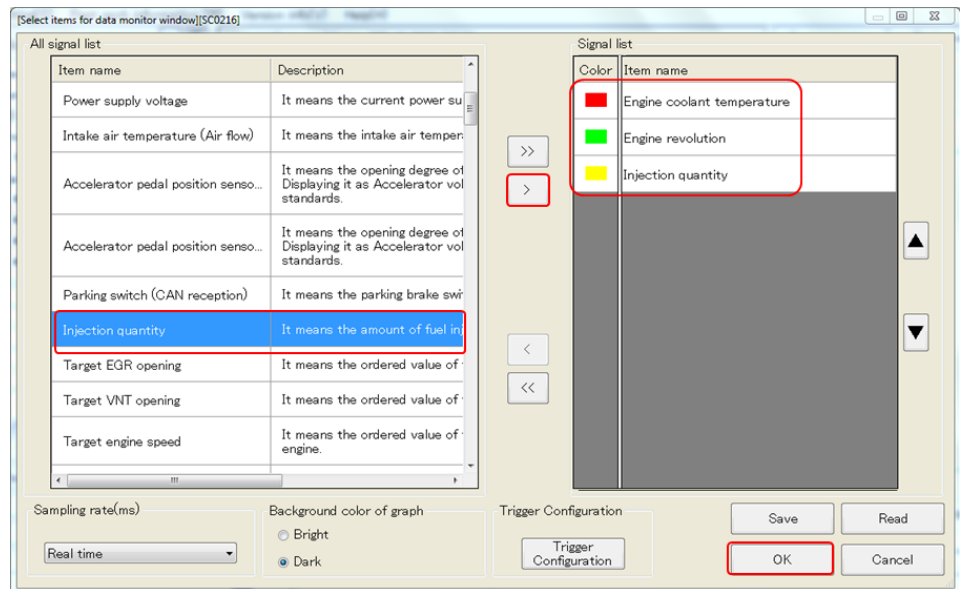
[Select items for data monitor window][SC0216]

All signal list

| Item name | Description |
|---|---|
| Power supply voltage | It means the current power su |
| Intake air temperature (Air flow) | It means the intake air temper |
| Accelerator pedal position senso... | It means the opening degree of Displaying it as Accelerator vol standards. |
| Accelerator pedal position senso... | It means the opening degree of Displaying it as Accelerator vol standards. |
| Parking switch (CAN reception) | It means the parking brake swi |
| Injection quantity | It means the amount of fuel inj |
| Target EGR opening | It means the ordered value of |
| Target VNT opening | It means the ordered value of |
| Target engine speed | It means the ordered value of engine. |

>>
>
<
<<

Signal list

| Color | Item name |
|---|---|
| | Engine coolant temperature |
| | Engine revolution |
| | Injection quantity |

Sampling rate(ms)
Real time

Background color of graph
Bright
Dark

Trigger Configuration
Trigger Configuration

Save
Read
OK
Cancel